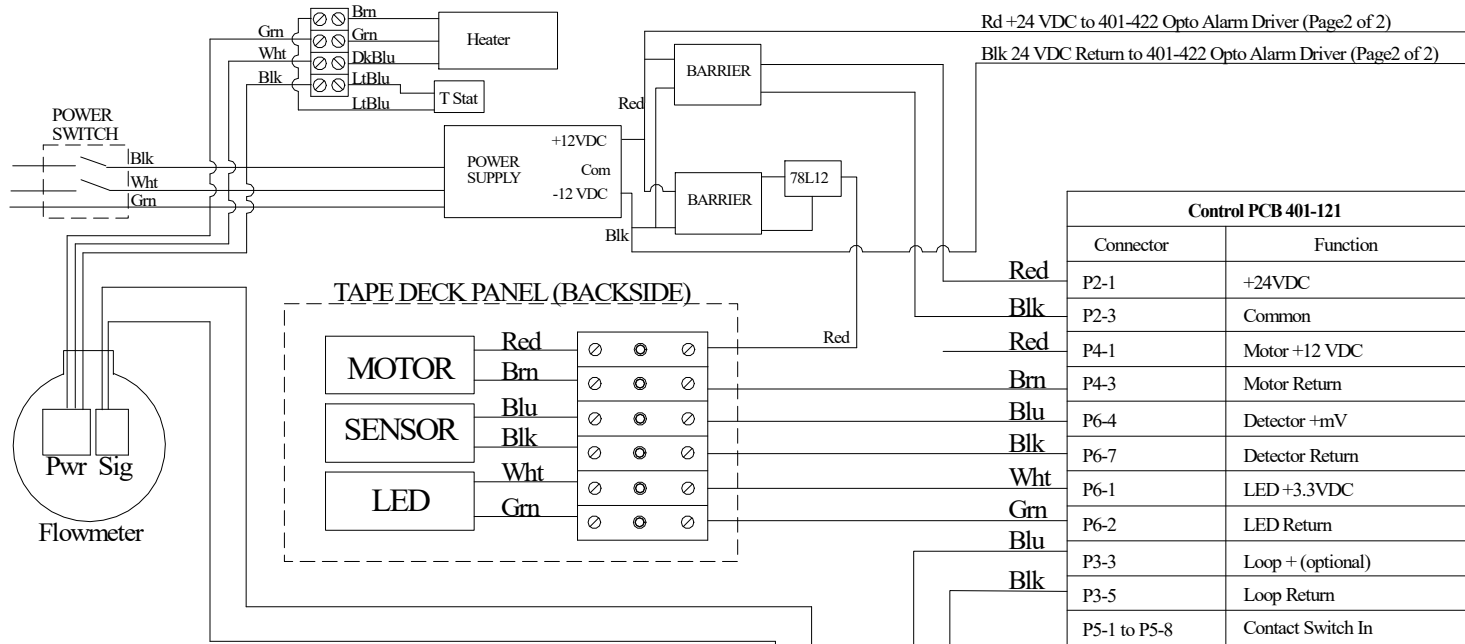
Rd +24 VDC to 401-422 Opto Alarm Driver (Page2 of 2)

Blk 24 VDC Return to 401-422 Opto Alarm Driver (Page2 of 2)

Grn
Wht
Blk
Brn
Grn
DkBlu
LtBlu
LtBlu
Heater
T Stat

POWER SWITCH
Blk
Wht
Grn

POWER SUPPLY
+12VDC
Com
-12 VDC

BARRIER
BARRIER
78L12
Red
Blk

TAPE DECK PANEL (BACKSIDE)

MOTOR
Red
Brn
SENSOR
Blu
Blk
LED
Wht
Grn
Red

Pwr Sig
Flowmeter

| Control PCB 401-121 | |
|---|---|
| Connector | Function |
| P2-1 | +24VDC |
| P2-3 | Common |
| P4-1 | Motor +12 VDC |
| P4-3 | Motor Return |
| P6-4 | Detector +mV |
| P6-7 | Detector Return |
| P6-1 | LED +3.3VDC |
| P6-2 | LED Return |
| P3-3 | Loop + (optional) |
| P3-5 | Loop Return |
| P5-1 to P5-8 | Contact Switch In |

Red
Blk
Red
Brn
Blu
Blk
Wht
Grn
Blu
Blk